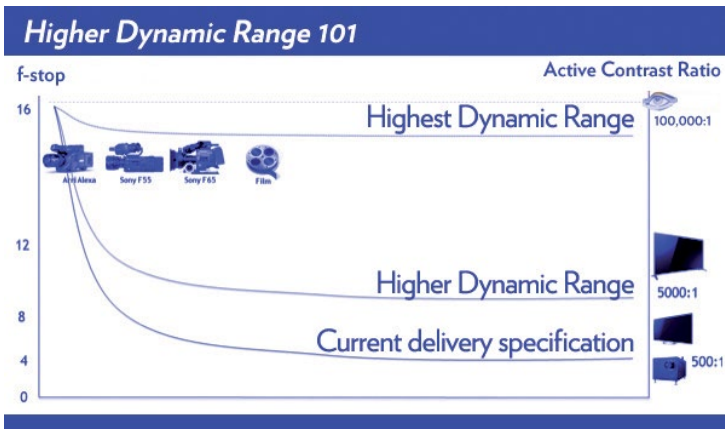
Higher Dynamic Range 101

f-stop

Active Contrast Ratio

16

Highest Dynamic Range

100,000:1

Arri Alexa

Sony F55

Sony F65

Film

12

Higher Dynamic Range

5000:1

8

Current delivery specification

4

500:1

0